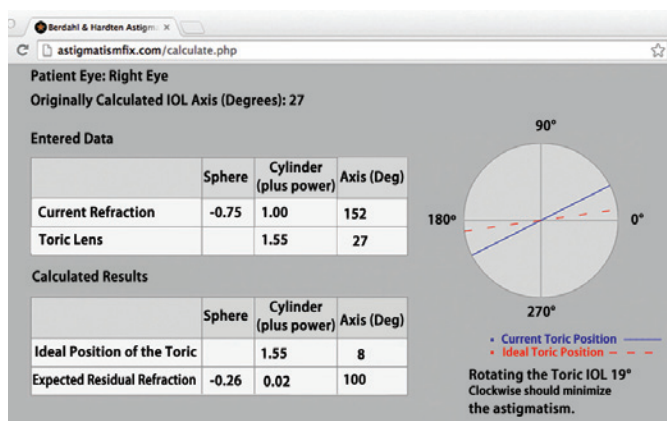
Berdahl & Hardten Astigm

astigmatismfix.com/calculate.php

Patient Eye: Right Eye

Originally Calculated IOL Axis (Degrees): 27

Entered Data

| | Sphere | Cylinder (plus power) | Axis (Deg) |
|---|---|---|---|
| Current Refraction | -0.75 | 1.00 | 152 |
| Toric Lens | | 1.55 | 27 |

Calculated Results

| | Sphere | Cylinder (plus power) | Axis (Deg) |
|---|---|---|---|
| Ideal Position of the Toric | | 1.55 | 8 |
| Expected Residual Refraction | -0.26 | 0.02 | 100 |

90°

180°

0°

270°

Current Toric Position

Ideal Toric Position

Rotating the Toric IOL 19° Clockwise should minimize the astigmatism.